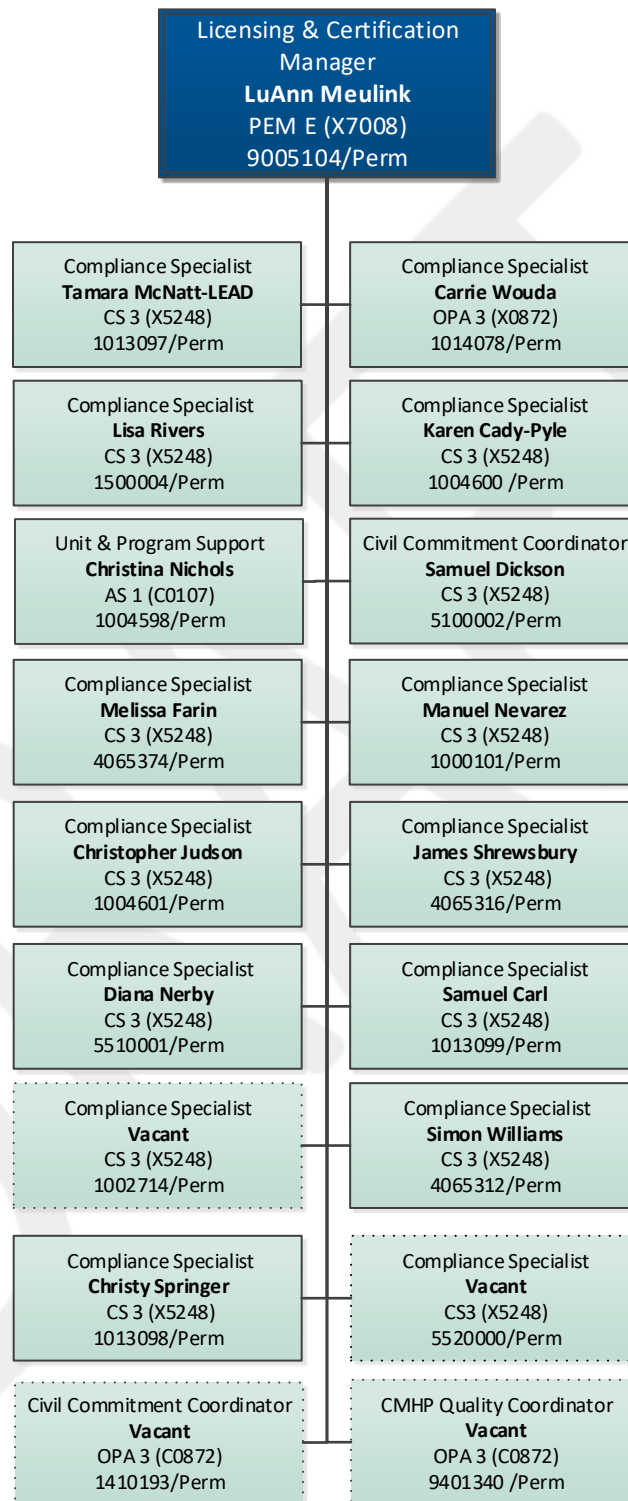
Licensing & Certification Manager
**LuAnn Meulink**
PEM E (X7008)
9005104/Perm

Compliance Specialist
**Tamara McNatt-LEAD**
CS 3 (X5248)
1013097/Perm

Compliance Specialist
**Carrie Wouda**
OPA 3 (X0872)
1014078/Perm

Compliance Specialist
**Lisa Rivers**
CS 3 (X5248)
1500004/Perm

Compliance Specialist
**Karen Cady-Pyle**
CS 3 (X5248)
1004600 /Perm

Unit & Program Support
**Christina Nichols**
AS 1 (C0107)
1004598/Perm

Civil Commitment Coordinator
**Samuel Dickson**
CS 3 (X5248)
5100002/Perm

Compliance Specialist
**Melissa Farin**
CS 3 (X5248)
4065374/Perm

Compliance Specialist
**Manuel Nevarez**
CS 3 (X5248)
1000101/Perm

Compliance Specialist
**Christopher Judson**
CS 3 (X5248)
1004601/Perm

Compliance Specialist
**James Shrewsbury**
CS 3 (X5248)
4065316/Perm

Compliance Specialist
**Diana Nerby**
CS 3 (X5248)
5510001/Perm

Compliance Specialist
**Samuel Carl**
CS 3 (X5248)
1013099/Perm

Compliance Specialist
**Vacant**
CS 3 (X5248)
1002714/Perm

Compliance Specialist
**Simon Williams**
CS 3 (X5248)
4065312/Perm

Compliance Specialist
**Christy Springer**
CS 3 (X5248)
1013098/Perm

Compliance Specialist
**Vacant**
CS3 (X5248)
5520000/Perm

Civil Commitment Coordinator
**Vacant**
OPA 3 (C0872)
1410193/Perm

CMHP Quality Coordinator
**Vacant**
OPA 3 (C0872)
9401340 /Perm